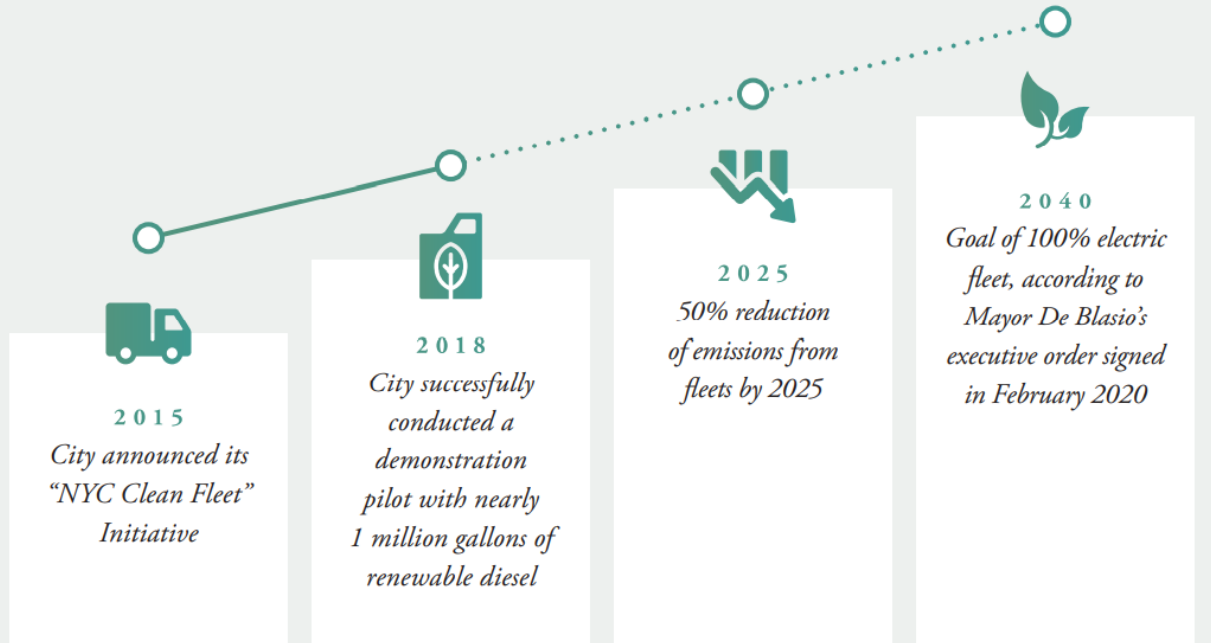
2015
City announced its "NYC Clean Fleet" Initiative

2018
City successfully conducted a demonstration pilot with nearly 1 million gallons of renewable diesel

2025
50% reduction of emissions from fleets by 2025

2040
Goal of 100% electric fleet, according to Mayor De Blasio's executive order signed in February 2020